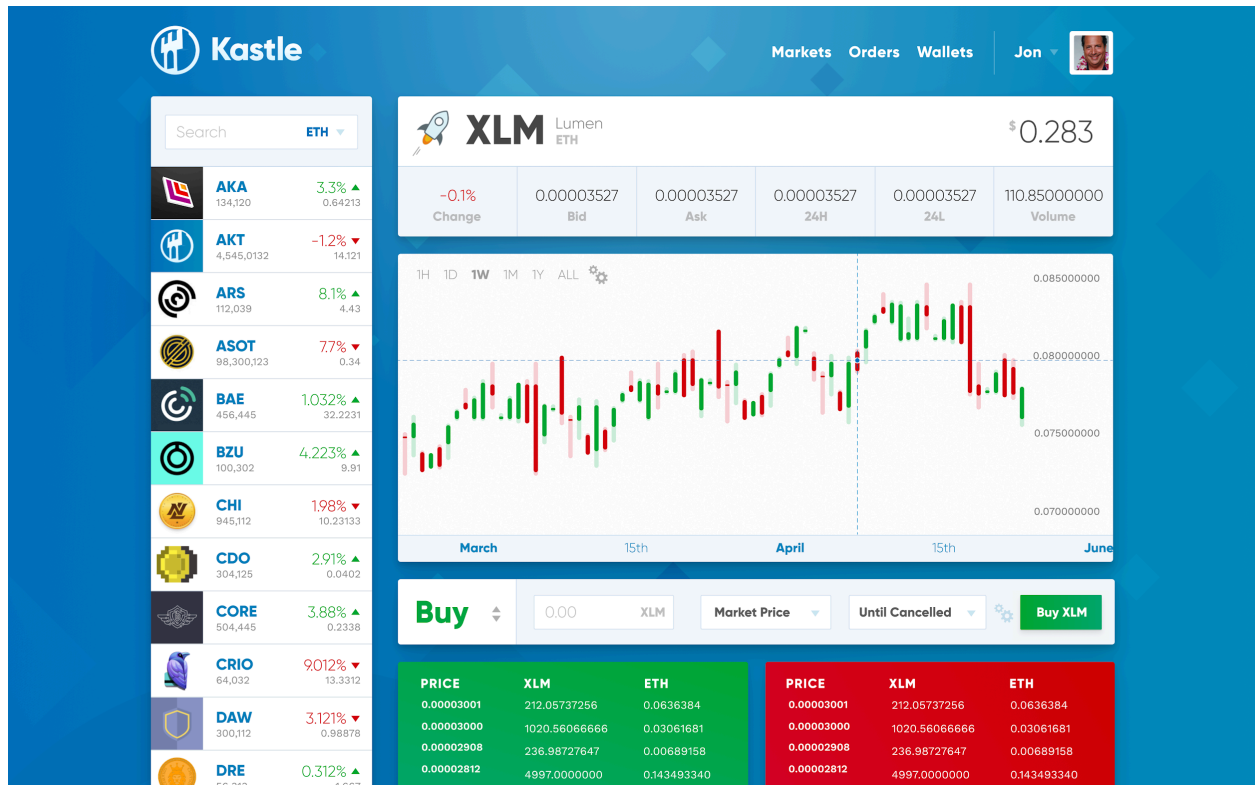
Kastle

Markets Orders Wallets Jon

Search ETH

AKA 134,120 3.3% 0.64213
AKT 4,545,0132 -1.2% 14.121
ARS 112,039 8.1% 4.43
ASOT 98,300,123 7.7% 0.34
BAE 456,445 1.032% 32.2231
BZU 100,302 4.223% 9.91
CHI 945,112 1.98% 10.23133
CDO 304,125 2.91% 0.0402
CORE 504,445 3.88% 0.2338
CRIO 64,032 9.012% 13.3312
DAW 300,112 3.121% 0.98878
DRE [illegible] 0.312% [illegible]

XLM Lumen ETH

$0.283

| -0.1% | 0.00003527 | 0.00003527 | 0.00003527 | 0.00003527 | 110.85000000 |
|---|---|---|---|---|---|
| Change | Bid | Ask | 24H | 24L | Volume |

1H 1D 1W 1M 1Y ALL

0.085000000
0.080000000
0.075000000
0.070000000

March 15th April 15th June

Buy 0.00 XLM Market Price Until Cancelled Buy XLM

| PRICE | XLM | ETH |
|---|---|---|
| 0.00003001 | 212.05737256 | 0.0636384 |
| 0.00003000 | 1020.56066666 | 0.03061681 |
| 0.00002908 | 236.98727647 | 0.00689158 |
| 0.00002812 | 4997.0000000 | 0.143493340 |

| PRICE | XLM | ETH |
|---|---|---|
| 0.00003001 | 212.05737256 | 0.0636384 |
| 0.00003000 | 1020.56066666 | 0.03061681 |
| 0.00002908 | 236.98727647 | 0.00689158 |
| 0.00002812 | 4997.0000000 | 0.143493340 |